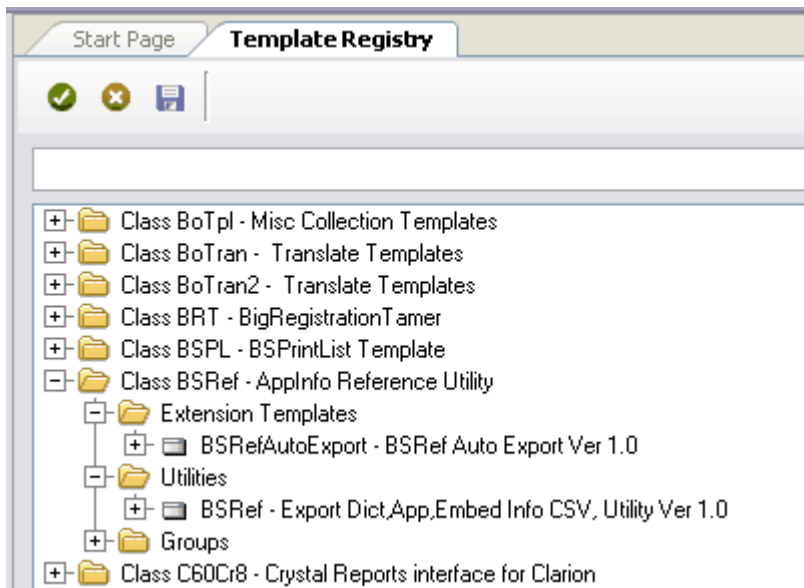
Start Page
Template Registry

Class BoTpl - Misc Collection Templates
Class BoTran - Translate Templates
Class BoTran2 - Translate Templates
Class BRT - BigRegistrationTamer
Class BSPL - BSPrintList Template
Class BSRef - AppInfo Reference Utility
Extension Templates
BSRefAutoExport - BSRef Auto Export Ver 1.0
Utilities
BSRef - Export Dict,App,Embed Info CSV, Utility Ver 1.0
Groups
Class C60Cr8 - Crystal Reports interface for Clarion